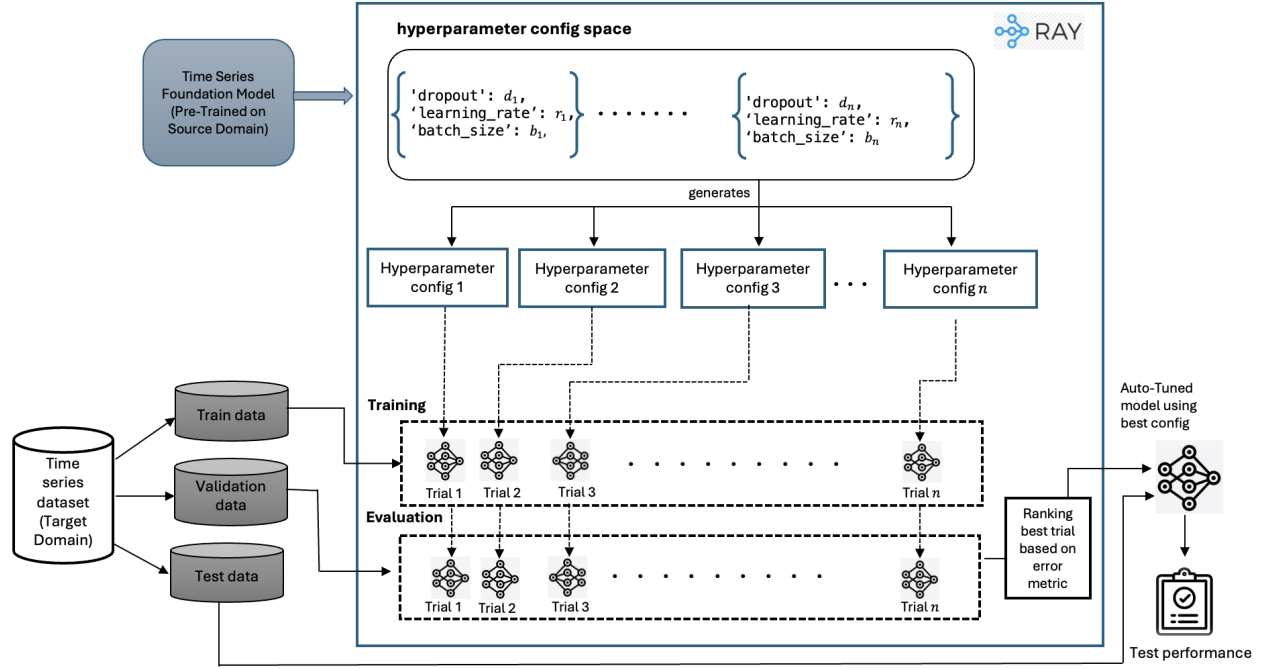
hyperparameter config space

RAY

Time Series Foundation Model (Pre-Trained on Source Domain)

{ 'dropout': $d_1$, 'learning_rate': $r_1$, 'batch_size': $b_1$, } . . . . . . . { 'dropout': $d_n$, 'learning_rate': $r_n$, 'batch_size': $b_n$ }

generates

Hyperparameter config 1

Hyperparameter config 2

Hyperparameter config 3

. . .

Hyperparameter config $n$

Training

Trial 1 Trial 2 Trial 3 . . . . . . . . . Trial $n$

Evaluation

Trial 1 Trial 2 Trial 3 . . . . . . . . . Trial $n$

Train data

Validation data

Test data

Time series dataset (Target Domain)

Ranking best trial based on error metric

Auto-Tuned model using best config

Test performance